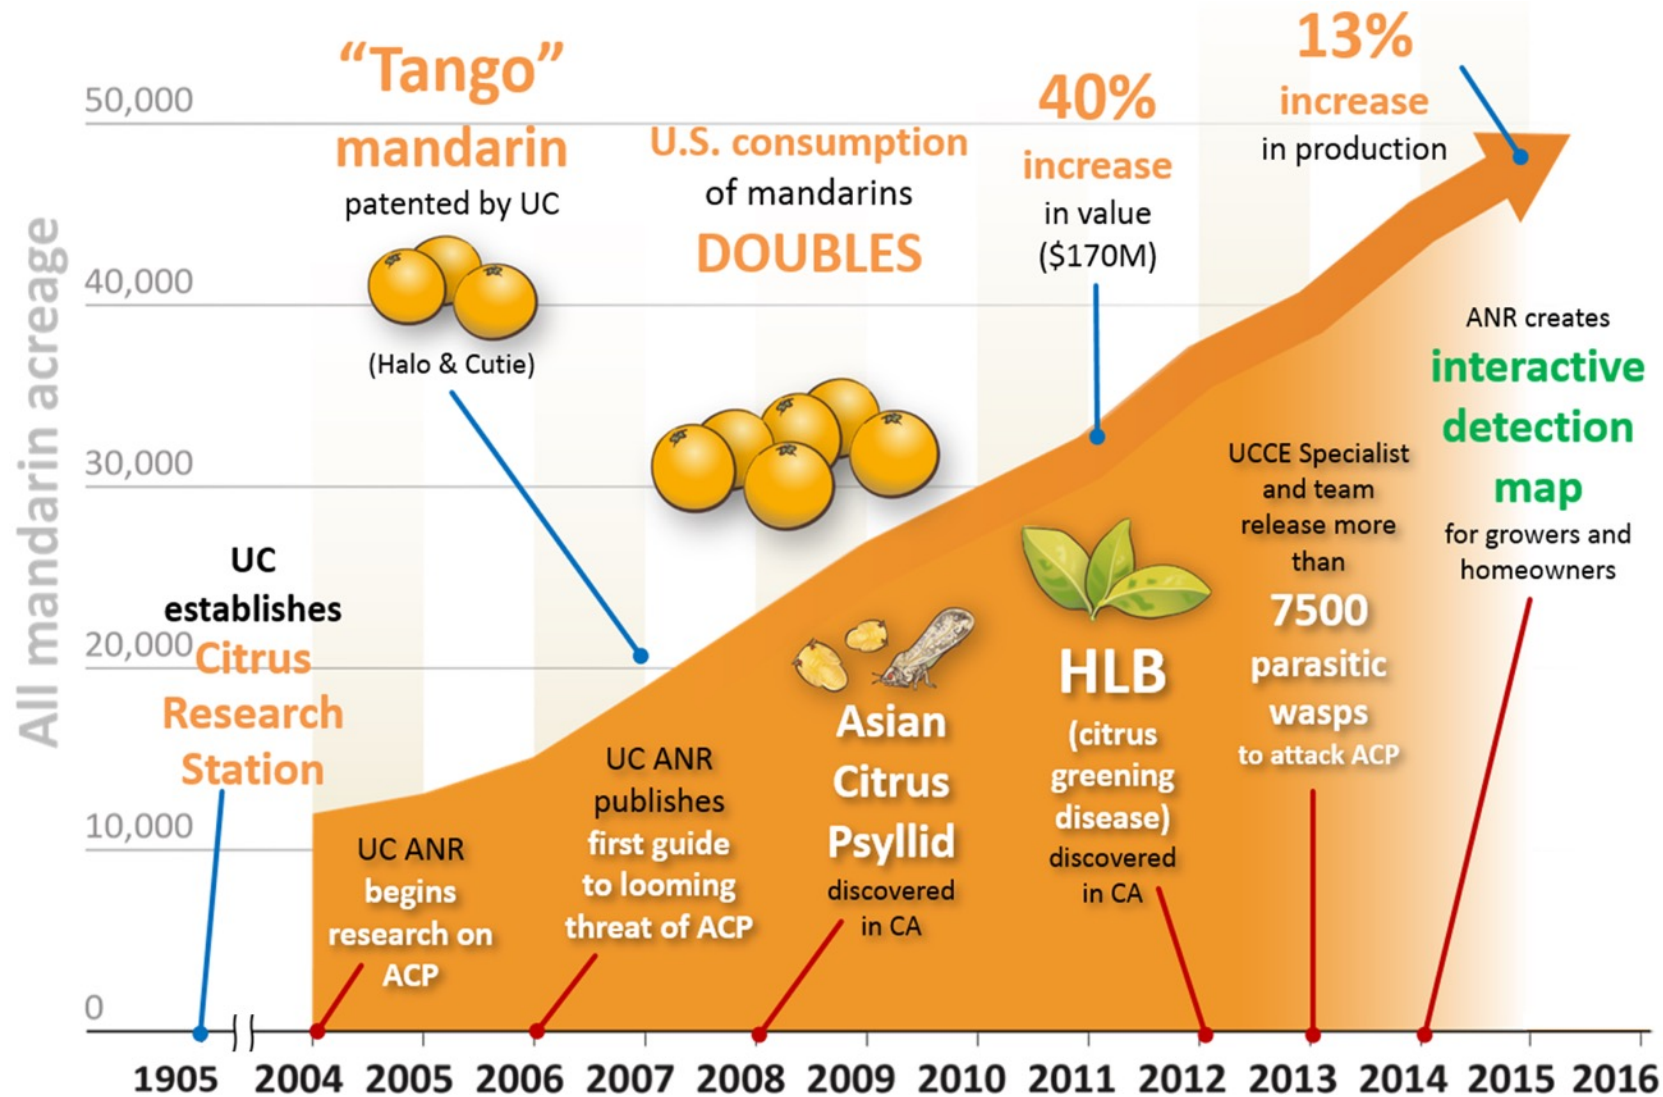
All mandarin acreage

50,000
40,000
30,000
20,000
10,000
0

"Tango" mandarin patented by UC

(Halo & Cutie)

U.S. consumption of mandarins DOUBLES

40% increase in value ($170M)

13% increase in production

UC establishes Citrus Research Station

UC ANR begins research on ACP

UC ANR publishes first guide to looming threat of ACP

Asian Citrus Psyllid discovered in CA

HLB (citrus greening disease) discovered in CA

UCCE Specialist and team release more than 7500 parasitic wasps to attack ACP

ANR creates interactive detection map for growers and homeowners

1905 2004 2005 2006 2007 2008 2009 2010 2011 2012 2013 2014 2015 2016